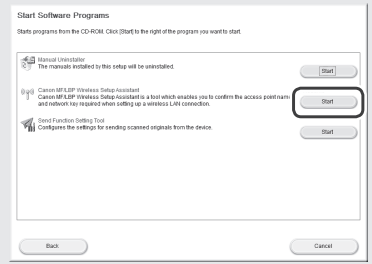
Start Software Programs

Starts programs from the CD-ROM. Click [Start] to the right of the program you want to start.

Manual Uninstaller
The manuals installed by this setup will be uninstalled.

Start

Canon MF/LBP Wireless Setup Assistant
Canon MF/LBP Wireless Setup Assistant is a tool which enables you to confirm the access point name and network key required when setting up a wireless LAN connection.

Start

Send Function Setting Tool
Configures the settings for sending scanned originals from the device.

Start

Back

Cancel